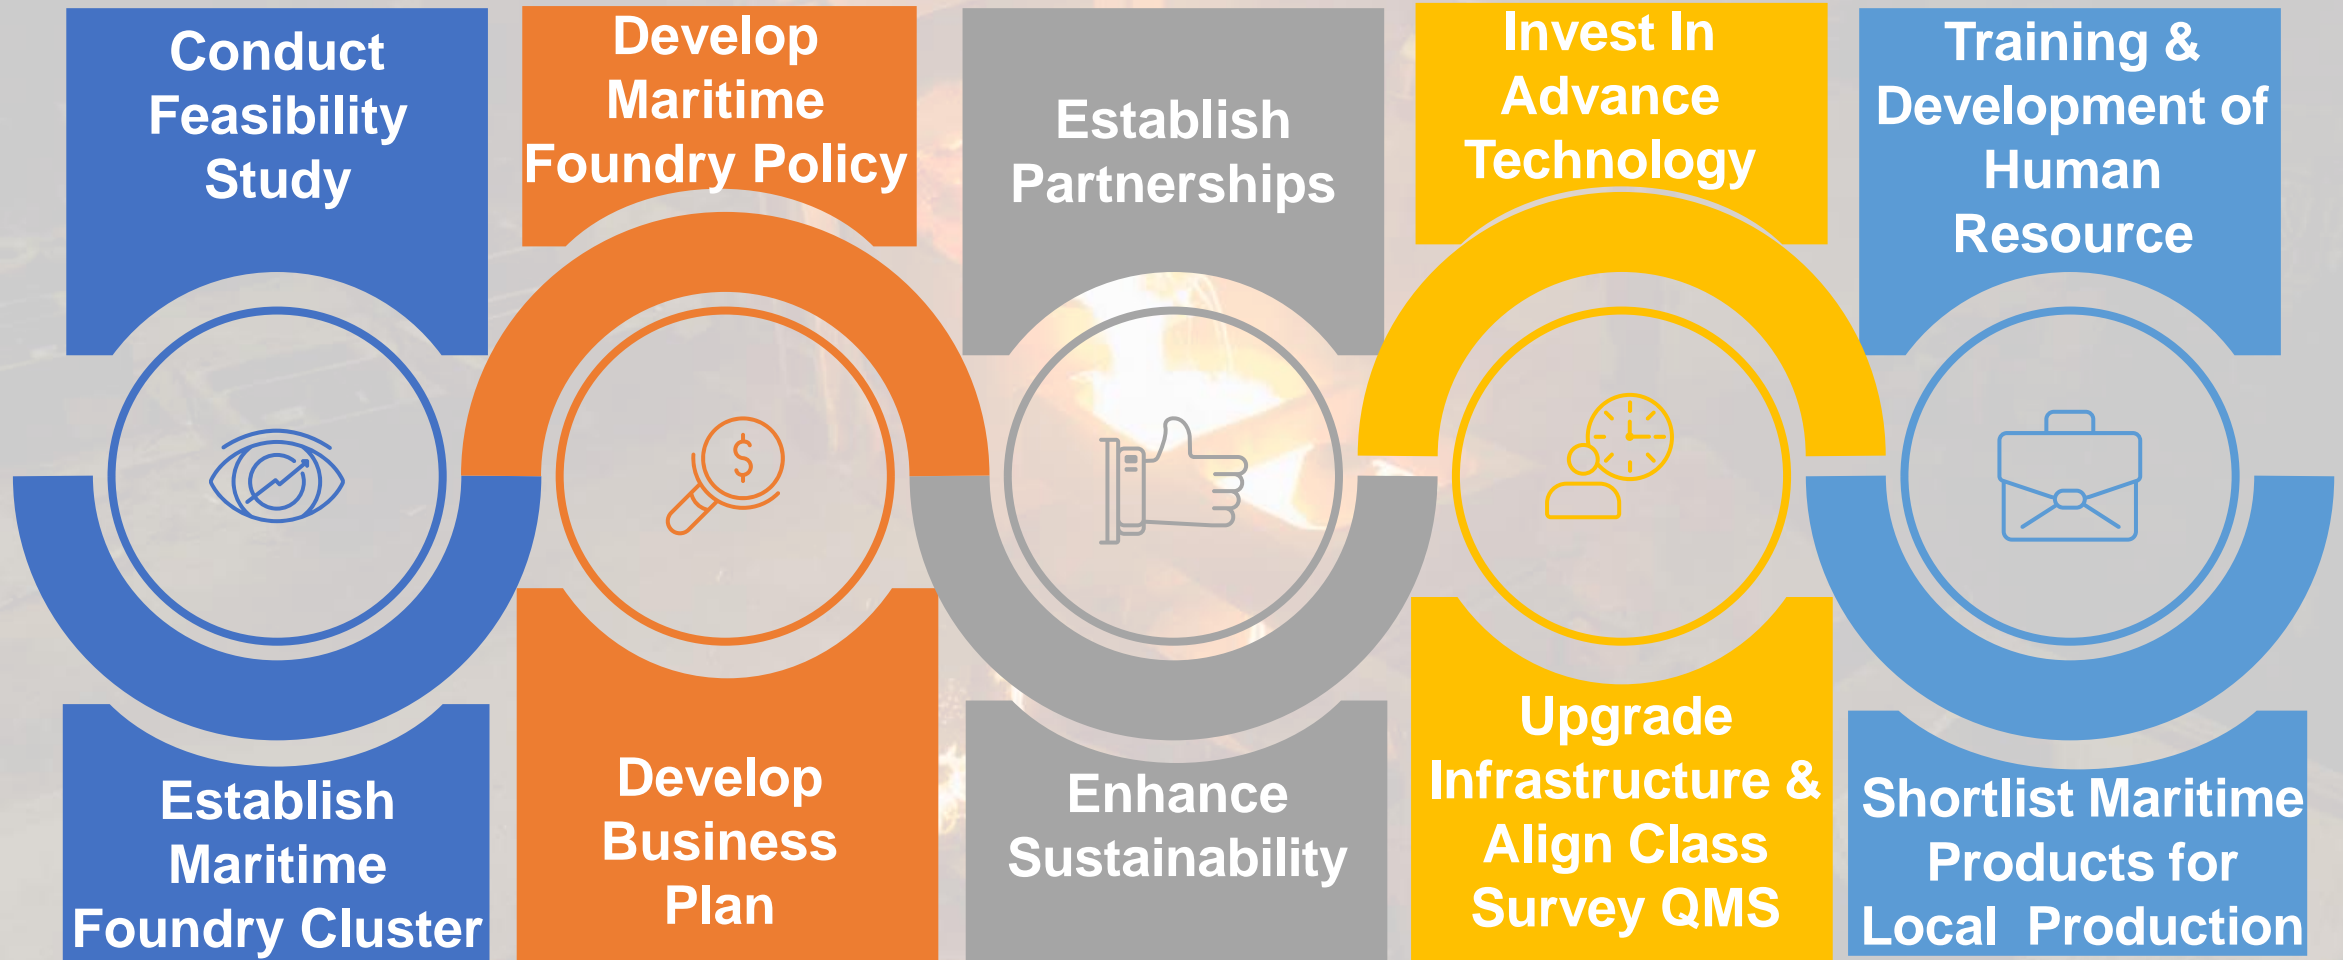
Conduct Feasibility Study

Develop Maritime Foundry Policy

Establish Partnerships

Invest In Advance Technology

Training & Development of Human Resource

Establish Maritime Foundry Cluster

Develop Business Plan

Enhance Sustainability

Upgrade Infrastructure & Align Class Survey QMS

Shortlist Maritime Products for Local Production